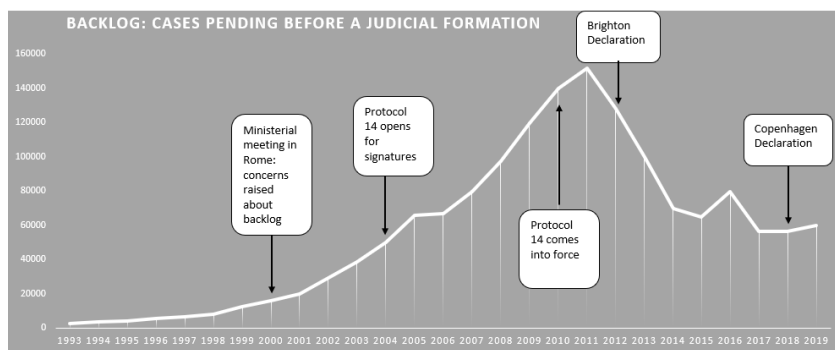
BACKLOG: CASES PENDING BEFORE A JUDICIAL FORMATION

160000
140000
120000
100000
80000
60000
40000
20000
0

1993 1994 1995 1996 1997 1998 1999 2000 2001 2002 2003 2004 2005 2006 2007 2008 2009 2010 2011 2012 2013 2014 2015 2016 2017 2018 2019

Ministerial meeting in Rome: concerns raised about backlog

Protocol 14 opens for signatures

Protocol 14 comes into force

Brighton Declaration

Copenhagen Declaration